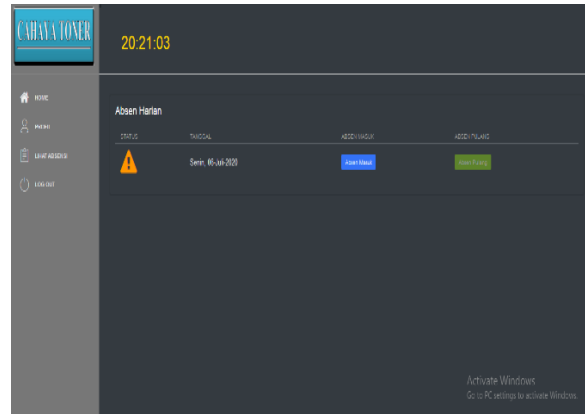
CAHAYA TONER

20:21:03

HOME
PROFIL
LIHAT ABSENSI
LOG OUT

Absen Harian

| STATUS | TANGGAL | ABSEN MASUK | ABSEN PULANG |
|---|---|---|---|
| ⚠ | Senin, 06-Juli-2020 | Absen Masuk | Absen Pulang |

Activate Windows
Go to PC settings to activate Windows.